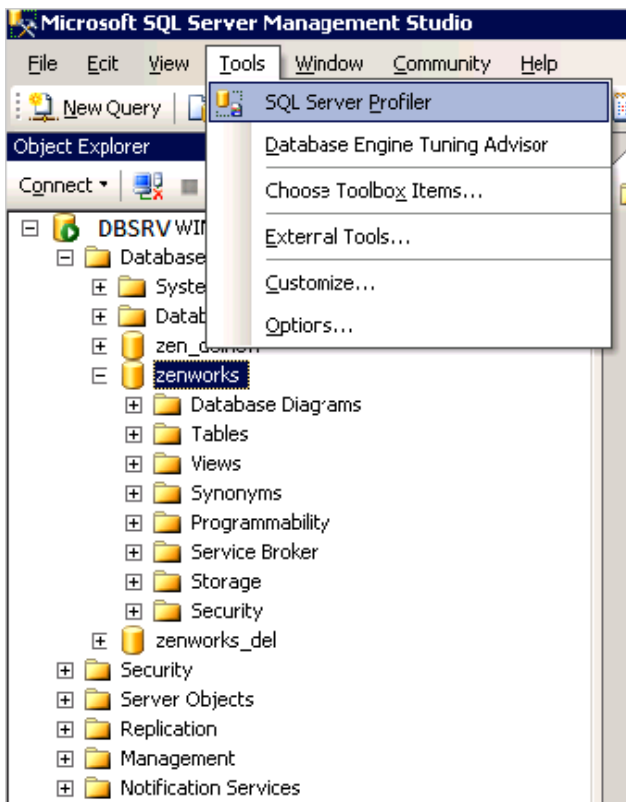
Microsoft SQL Server Management Studio

File Ecit View Tools Window Community Help

New Query

Object Explorer

Connect

SQL Server Profiler
Database Engine Tuning Advisor
Choose Toolbox Items...
External Tools...
Customize...
Options...

DBSRV WIN
Database
Syste
Datab
zen_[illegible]
zenworks
Database Diagrams
Tables
Views
Synonyms
Programmability
Service Broker
Storage
Security
zenworks_del
Security
Server Objects
Replication
Management
Notification Services